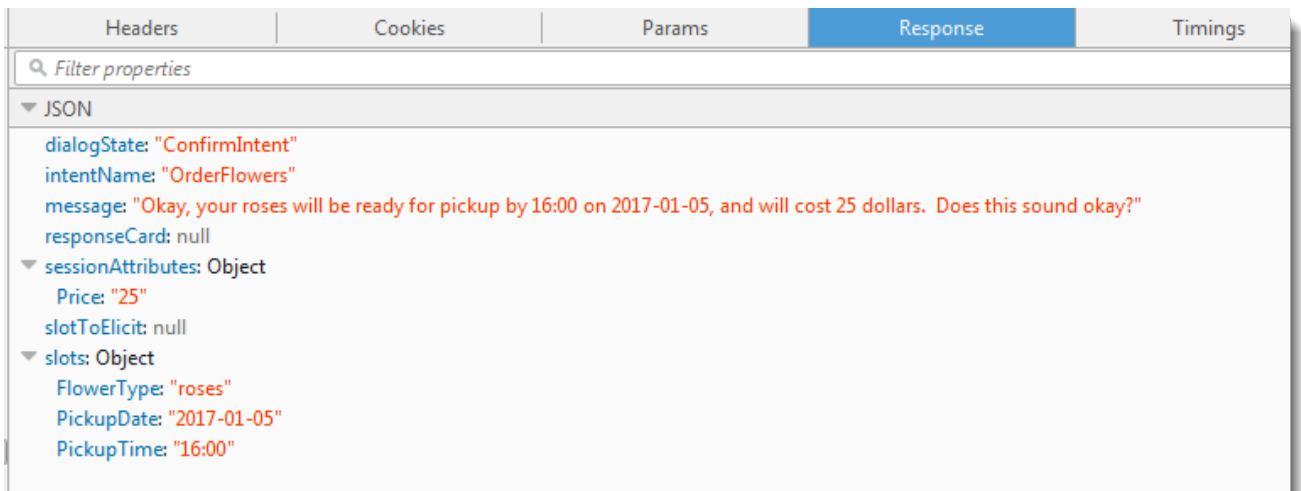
Headers | Cookies | Params | Response | Timings

Filter properties

JSON

dialogState: "ConfirmIntent"
intentName: "OrderFlowers"
message: "Okay, your roses will be ready for pickup by 16:00 on 2017-01-05, and will cost 25 dollars.  Does this sound okay?"
responseCard: null
sessionAttributes: Object
Price: "25"
slotToElicit: null
slots: Object
FlowerType: "roses"
PickupDate: "2017-01-05"
PickupTime: "16:00"